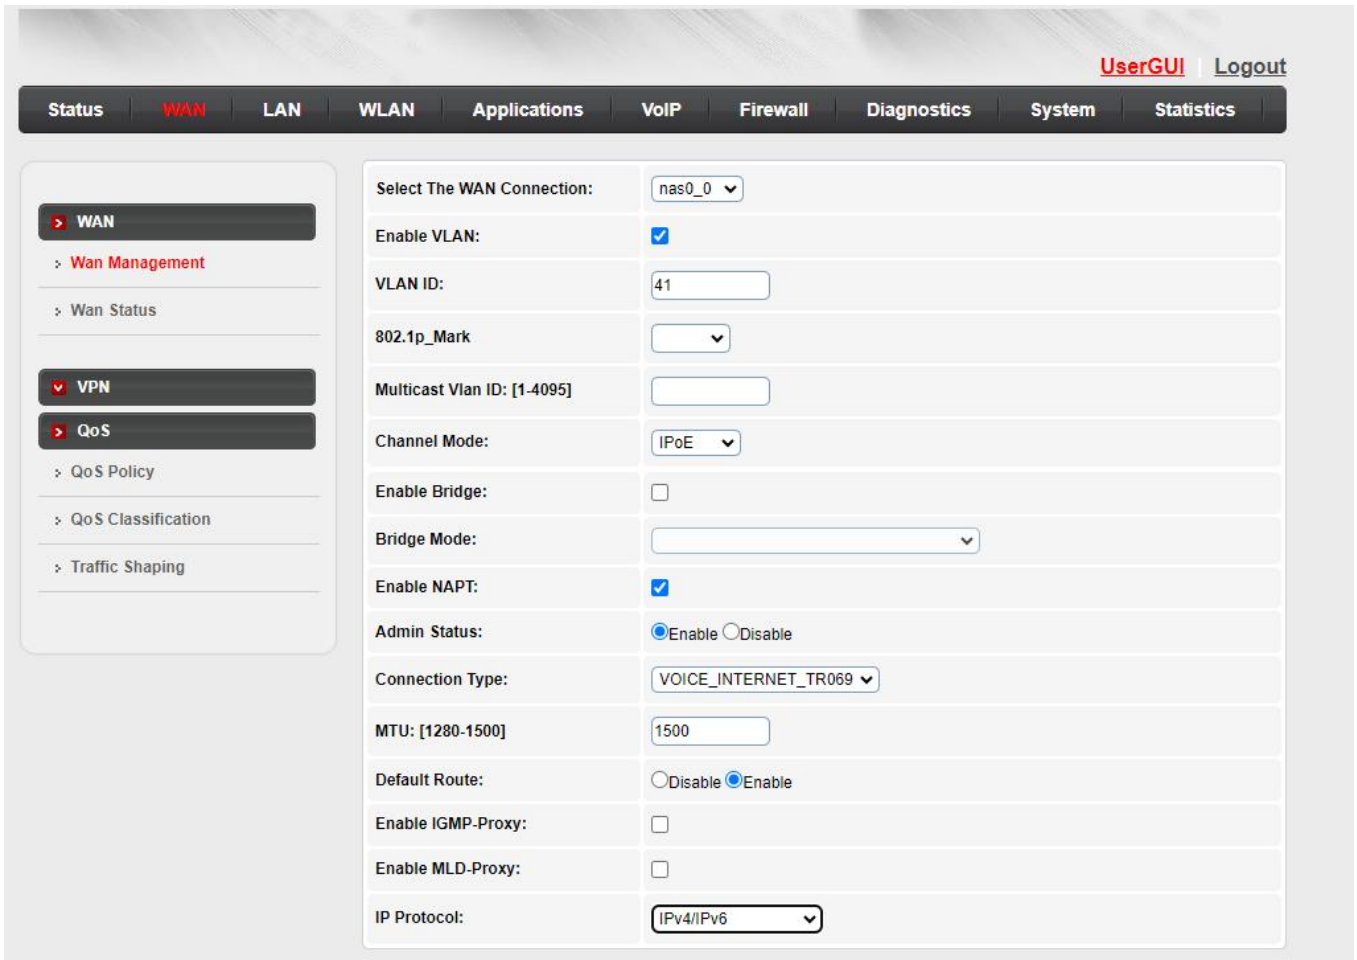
UserGUI | Logout

Status WAN LAN WLAN Applications VoIP Firewall Diagnostics System Statistics

WAN
Wan Management
Wan Status

VPN

QoS
QoS Policy
QoS Classification
Traffic Shaping

| | |
|---|---|
| Select The WAN Connection: | nas0_0 |
| Enable VLAN: | |
| VLAN ID: | 41 |
| 802.1p_Mark | |
| Multicast Vlan ID: [1-4095] | |
| Channel Mode: | IPoE |
| Enable Bridge: | |
| Bridge Mode: | |
| Enable NAPT: | |
| Admin Status: | Enable Disable |
| Connection Type: | VOICE_INTERNET_TR069 |
| MTU: [1280-1500] | 1500 |
| Default Route: | Disable Enable |
| Enable IGMP-Proxy: | |
| Enable MLD-Proxy: | |
| IP Protocol: | IPv4/IPv6 |